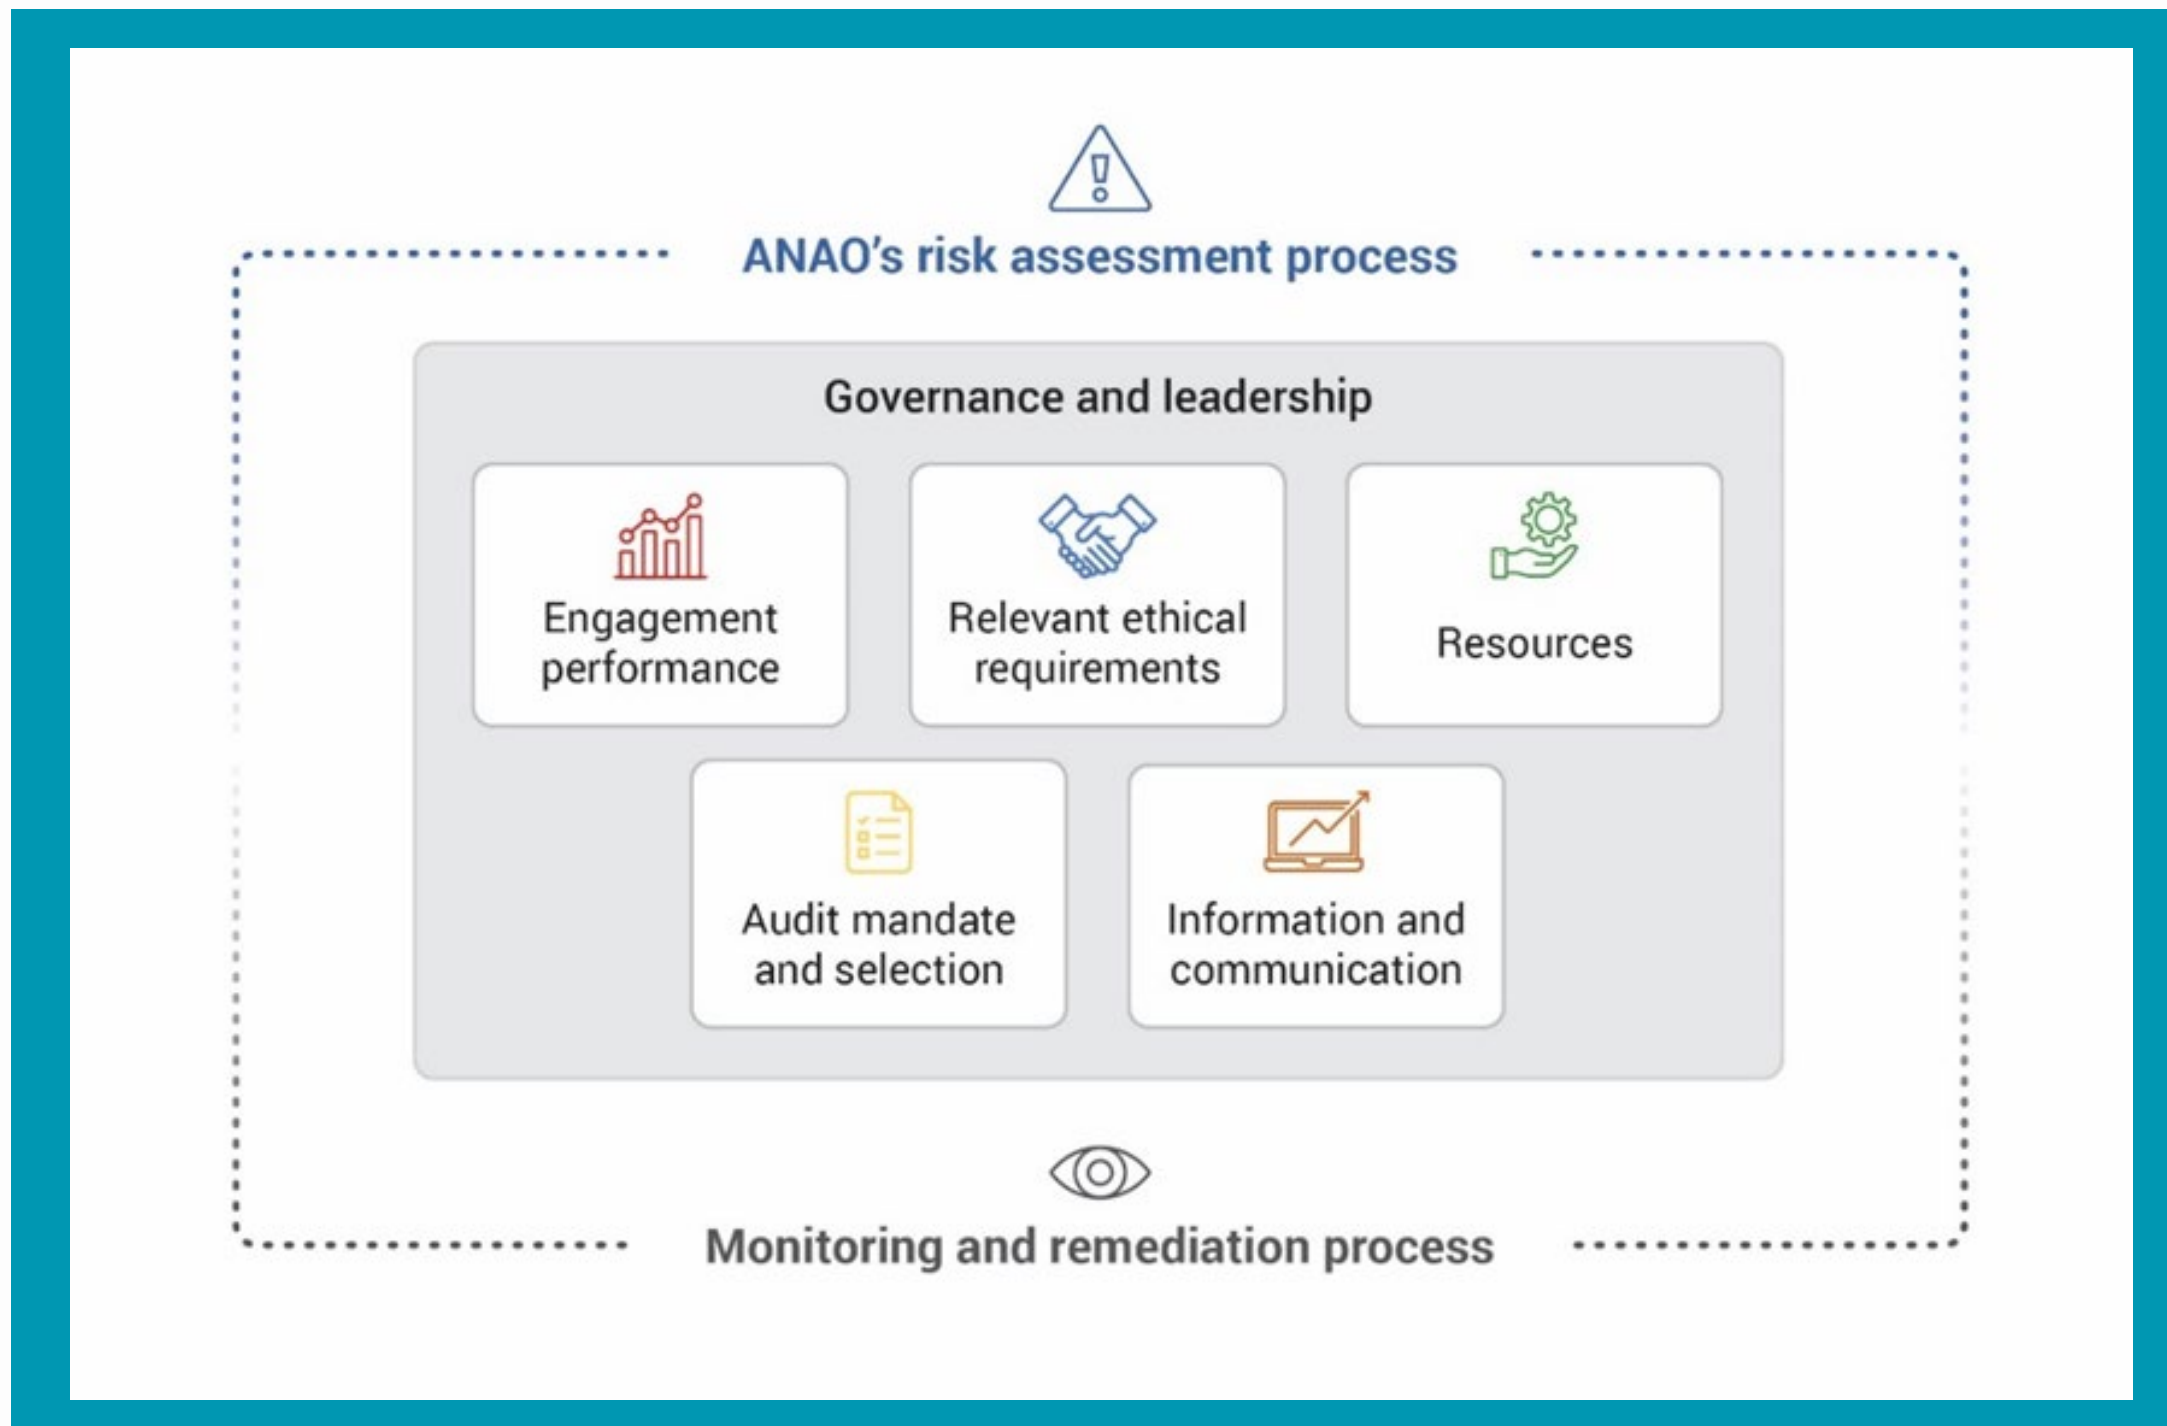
ANAO's risk assessment process

Governance and leadership

Engagement performance

Relevant ethical requirements

Resources

Audit mandate and selection

Information and communication

Monitoring and remediation process